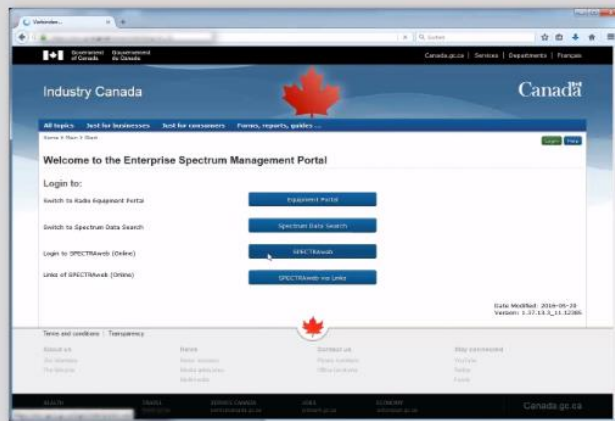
Verbinden...

Suchen

Government of Canada | Gouvernement du Canada

Canada.gc.ca | Services | Departments | Français

Industry Canada

Canadä

All topics | Just for businesses | Just for consumers | Forms, reports, guides ...

Home > Main > Start

Login | Help

Welcome to the Enterprise Spectrum Management Portal

Login to:

Switch to Radio Equipment Portal

Equipment Portal

Switch to Spectrum Data Search

Spectrum Data Search

Login to SPECTRAweb (Online)

SPECTRAweb

Links of SPECTRAweb (Online)

SPECTRAweb via Links

Date Modified: 2016-05-20
Version: 1.37.13.3_11.32385

Terms and conditions | Transparency

About us

News

Contact us

Stay connected

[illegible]

Canada.gc.ca